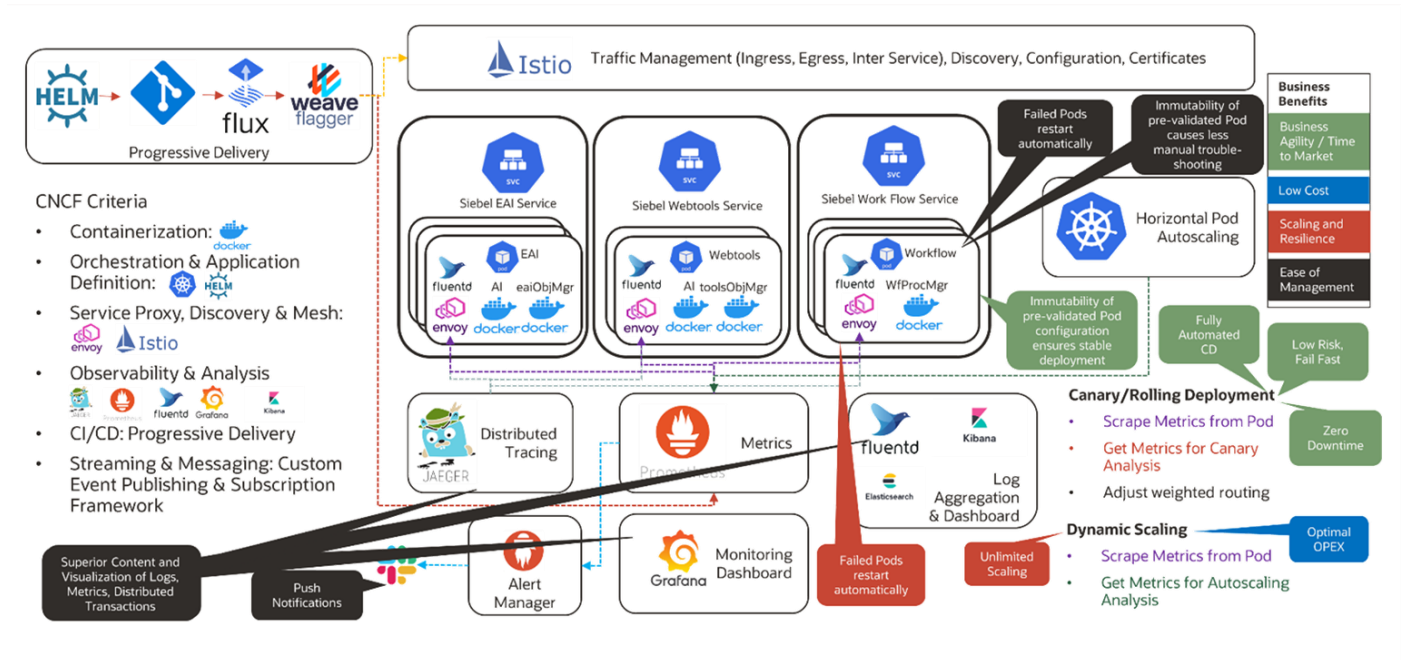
HELM flux weave flagger

Progressive Delivery

Istio Traffic Management (Ingress, Egress, Inter Service), Discovery, Configuration, Certificates

CNCF Criteria

- Containerization: docker
- Orchestration & Application Definition: HELM
- Service Proxy, Discovery & Mesh: envoy Istio
- Observability & Analysis JAEGER Prometheus fluentd Grafana Kibana
- CI/CD: Progressive Delivery
- Streaming & Messaging: Custom Event Publishing & Subscription Framework

svc
Siebel EAI Service
pod EAI
fluentd AI eaiObjMgr
envoy docker docker

svc
Siebel Webtools Service
pod Webtools
fluentd AI toolsObjMgr
envoy docker docker

svc
Siebel Work Flow Service
pod Workflow
fluentd WfProcMgr
envoy docker

Failed Pods restart automatically

Immutability of pre-validated Pod causes less manual trouble-shooting

Horizontal Pod Autoscaling

Immutability of pre-validated Pod configuration ensures stable deployment

Business Benefits
Business Agility / Time to Market
Low Cost
Scaling and Resilience
Ease of Management

Fully Automated CD

Low Risk, Fail Fast

Zero Downtime

Canary/Rolling Deployment
- Scrape Metrics from Pod
- Get Metrics for Canary Analysis
- Adjust weighted routing

JAEGER Distributed Tracing

Prometheus Metrics

fluentd Kibana Elasticsearch Log Aggregation & Dashboard

Alert Manager

Grafana Monitoring Dashboard

Failed Pods restart automatically

Unlimited Scaling

Dynamic Scaling
- Scrape Metrics from Pod
- Get Metrics for Autoscaling Analysis

Optimal OPEX

Superior Content and Visualization of Logs, Metrics, Distributed Transactions

Push Notifications